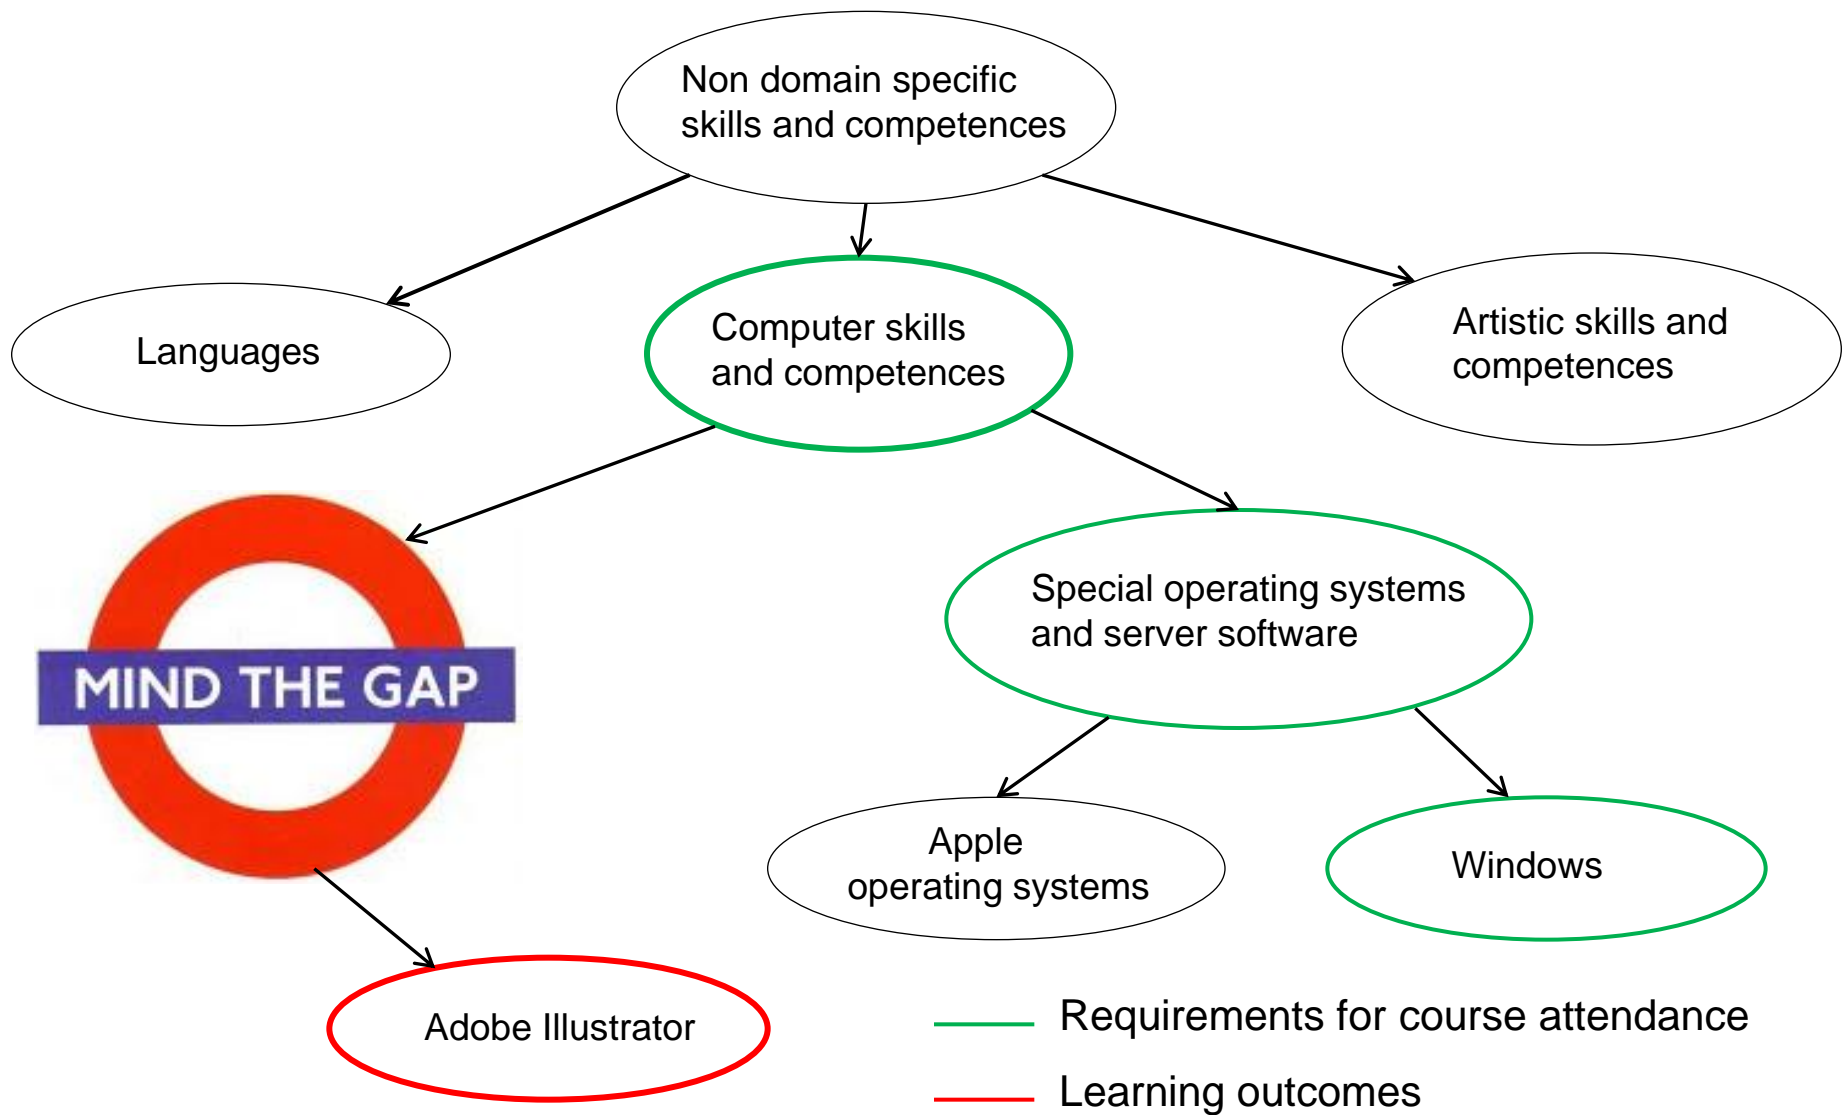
Non domain specific skills and competences

Languages

Computer skills and competences

Artistic skills and competences

MIND THE GAP

Special operating systems and server software

Apple operating systems

Windows

Adobe Illustrator

Requirements for course attendance

Learning outcomes